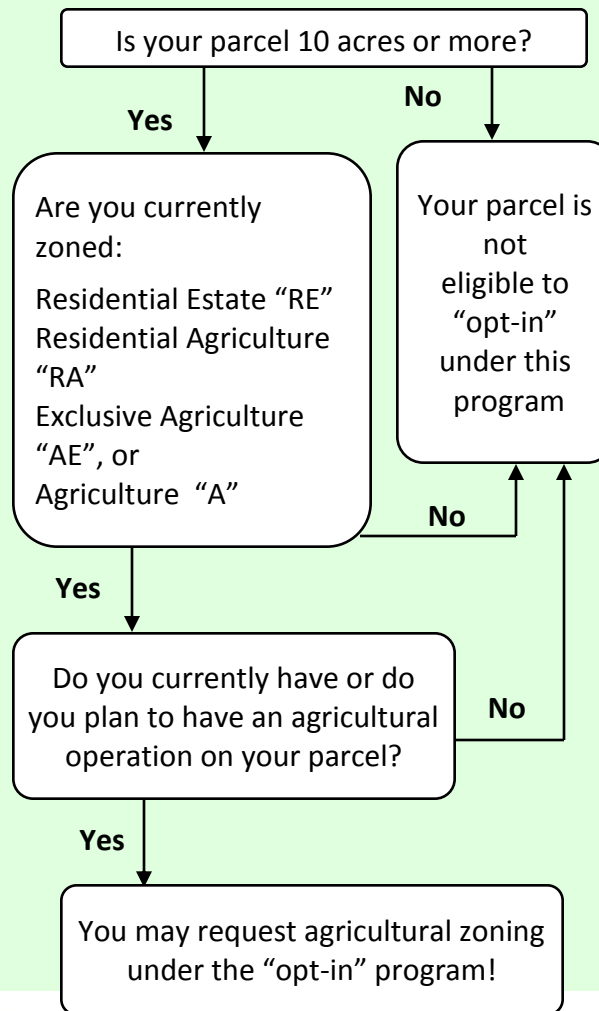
Is your parcel 10 acres or more?

Yes

No

Are you currently zoned:

Residential Estate “RE”
Residential Agriculture “RA”
Exclusive Agriculture “AE”, or
Agriculture “A”

Your parcel is not eligible to “opt-in” under this program

No

Yes

Do you currently have or do you plan to have an agricultural operation on your parcel?

No

Yes

You may request agricultural zoning under the “opt-in” program!